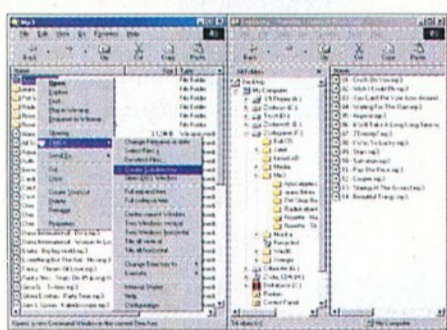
Mp3

File Edit View Go Favorites Help

Back Forward Up Cut Copy Paste

Name | Size | Type

File Folder
File Folder
File Folder
File Folder
File Folder
File Folder

Open
Explore
Find...
Play in Winamp
Enqueue in Winamp

Sharing...

PowerDesk

Send To

Cut
Copy

Create Shortcut
Delete
Rename

Properties

Change Filename on disk
Select Files
Deselect Files
Create Subdirectory
Full expand tree
Full collapse tree
Create new Explorer
New Windows Explorer
Tile all vertical
Tile all horizontal
Change Drive/dir to
Execute
Internet Shutter
Help
Configuration

Exploring - Favorites Collapse of Tree.mp3

All Folders

Desktop
My Computer
3½ Floppy (A:)
Local Disk (C:)
Local (D:)
Local (E:)
Collegeone (F:)
Recycled
Control Panel
Printers
Network Neighborhood

01 - Crush On You.mp3
02 - Wish I Could.mp3
03 - You Can't Put Your Arms Around
04 - Waiting For The Gun.mp3
05 - Anyone.mp3
06 - I Can't Take It.mp3
07 - Reality.mp3
08 - I'm So Lucky.mp3
09 - Stay.mp3
10 - Salvation.mp3
11 - Play The Piece.mp3
12 - Cousin.mp3
13 - Sitting At The Ocean.mp3
14 - Beautiful Thing.mp3

Opens a new Command Window in the current Directory

My Computer